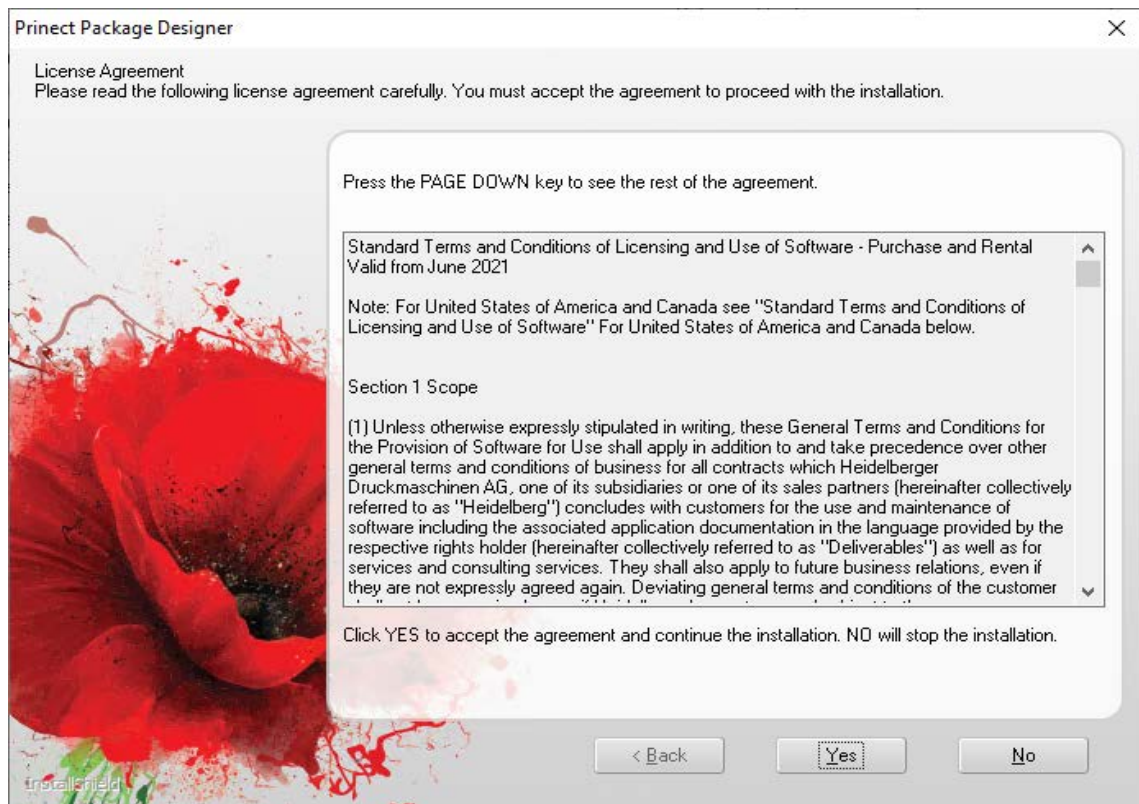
Prinect Package Designer

×

License Agreement
Please read the following license agreement carefully. You must accept the agreement to proceed with the installation.

Press the PAGE DOWN key to see the rest of the agreement.

Standard Terms and Conditions of Licensing and Use of Software - Purchase and Rental
Valid from June 2021

Note: For United States of America and Canada see "Standard Terms and Conditions of Licensing and Use of Software" For United States of America and Canada below.

Section 1 Scope

(1) Unless otherwise expressly stipulated in writing, these General Terms and Conditions for the Provision of Software for Use shall apply in addition to and take precedence over other general terms and conditions of business for all contracts which Heidelberger Druckmaschinen AG, one of its subsidiaries or one of its sales partners (hereinafter collectively referred to as "Heidelberg") concludes with customers for the use and maintenance of software including the associated application documentation in the language provided by the respective rights holder (hereinafter collectively referred to as "Deliverables") as well as for services and consulting services. They shall also apply to future business relations, even if they are not expressly agreed again. Deviating general terms and conditions of the customer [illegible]

Click YES to accept the agreement and continue the installation. NO will stop the installation.

InstallShield

< Back

Yes

No